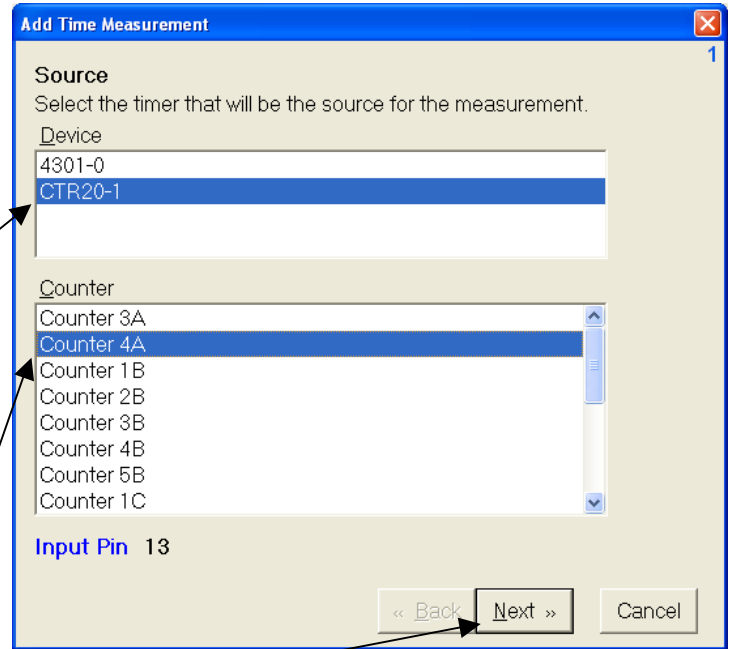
Add Time Measurement

1

Source
Select the timer that will be the source for the measurement.

Device
4301-0
CTR20-1

Counter
Counter 3A
Counter 4A
Counter 1B
Counter 2B
Counter 3B
Counter 4B
Counter 5B
Counter 1C

Input Pin 13

« Back
Next »
Cancel